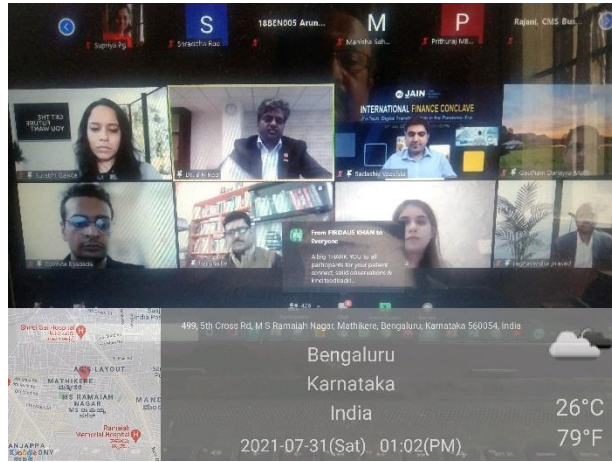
S
M
P
Supriya Pg
Sharadha Rao
18BEN005 Arun...
Manisha Sah...
Prithuraj NB...
Rajani, CMS Bus...
JAIN
INTERNATIONAL FINANCE CONCLAVE
Suresh Gance
Dinesh Rao
Sadashiv Vasistha
Goutham Chaitanya
Sonia Ejadada
Harshvardhan prasad
From FIRDAUS KHAN to Everyone:
A big THANK YOU to all participants for your patient connect, valid observations & kind feedback!...
499, 5th Cross Rd, M S Ramaiah Nagar, Mathikere, Bengaluru, Karnataka 560054, India
Bengaluru
Karnataka
India
26°C
79°F
2021-07-31(Sat) 01:02(PM)
AECS LAYOUT
MATHIKERE
MS RAMAIAH NAGAR
Ramaiah Memorial Hospital
ANJAPPA